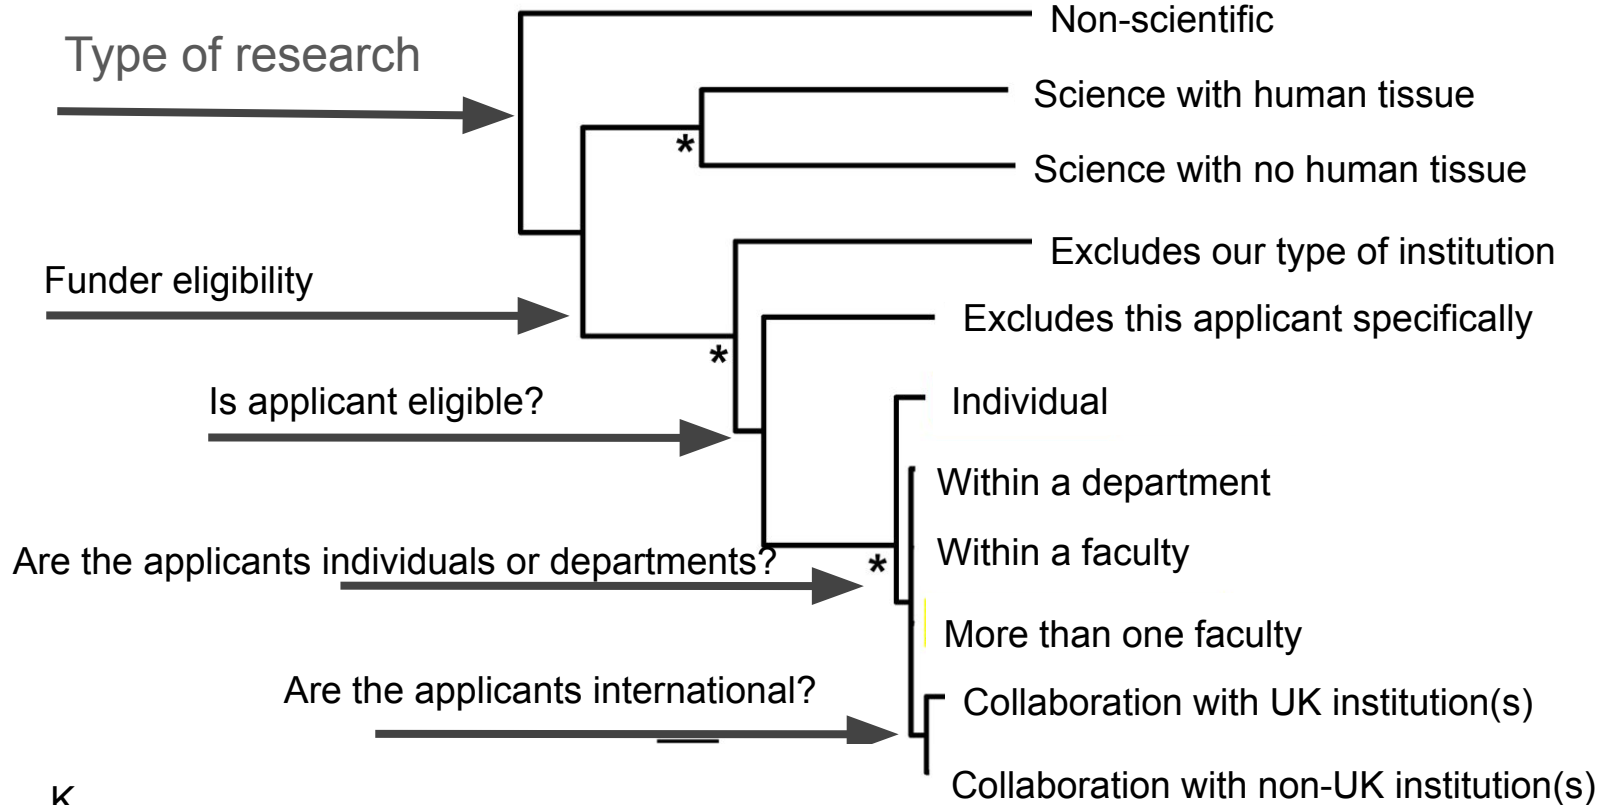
Type of research

Non-scientific

Science with human tissue

*

Science with no human tissue

Excludes our type of institution

Funder eligibility

Excludes this applicant specifically

*

Is applicant eligible?

Individual

Within a department

Within a faculty

Are the applicants individuals or departments?

*

More than one faculty

Are the applicants international?

Collaboration with UK institution(s)

Collaboration with non-UK institution(s)

K